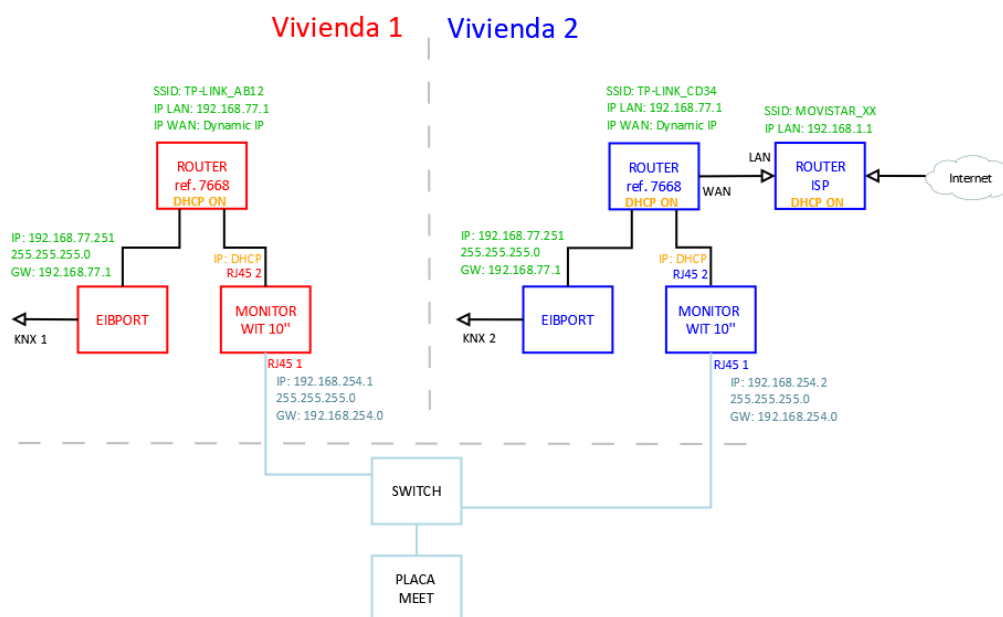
Vivienda 1

Vivienda 2

SSID: TP-LINK_AB12
IP LAN: 192.168.77.1
IP WAN: Dynamic IP

ROUTER
ref. 7668
DHCP ON

IP: 192.168.77.251
255.255.255.0
GW: 192.168.77.1

IP: DHCP
RJ45 2

EIBPORT

MONITOR
WIT 10''

KNX 1

RJ45 1
IP: 192.168.254.1
255.255.255.0
GW: 192.168.254.0

SSID: TP-LINK_CD34
IP LAN: 192.168.77.1
IP WAN: Dynamic IP

SSID: MOVISTAR_XX
IP LAN: 192.168.1.1

ROUTER
ref. 7668
DHCP ON

LAN

WAN

ROUTER
ISP
DHCP ON

Internet

IP: 192.168.77.251
255.255.255.0
GW: 192.168.77.1

IP: DHCP
RJ45 2

EIBPORT

MONITOR
WIT 10''

KNX 2

RJ45 1
IP: 192.168.254.2
255.255.255.0
GW: 192.168.254.0

SWITCH

PLACA
MEET